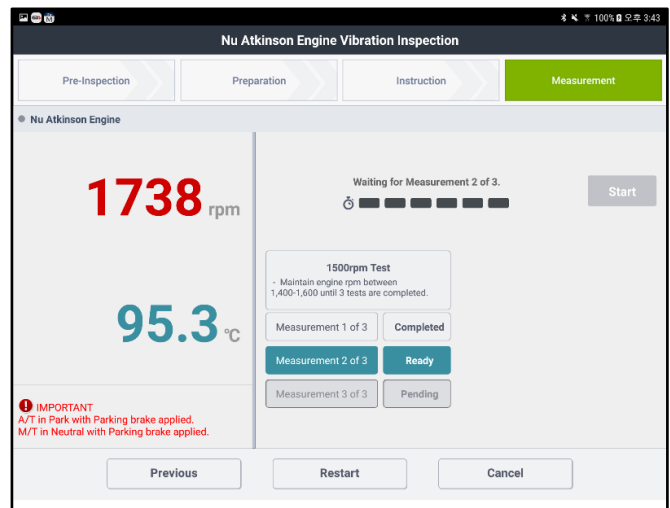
100% 오후 3:43

Nu Atkinson Engine Vibration Inspection

Pre-Inspection
Preparation
Instruction
Measurement

Nu Atkinson Engine

1738 rpm

95.3 ℃

Waiting for Measurement 2 of 3.

Start

1500rpm Test
- Maintain engine rpm between 1,400-1,600 until 3 tests are completed.

| Measurement 1 of 3 | Completed |
|---|---|
| Measurement 2 of 3 | Ready |
| Measurement 3 of 3 | Pending |

IMPORTANT
A/T in Park with Parking brake applied.
M/T in Neutral with Parking brake applied.

Previous
Restart
Cancel